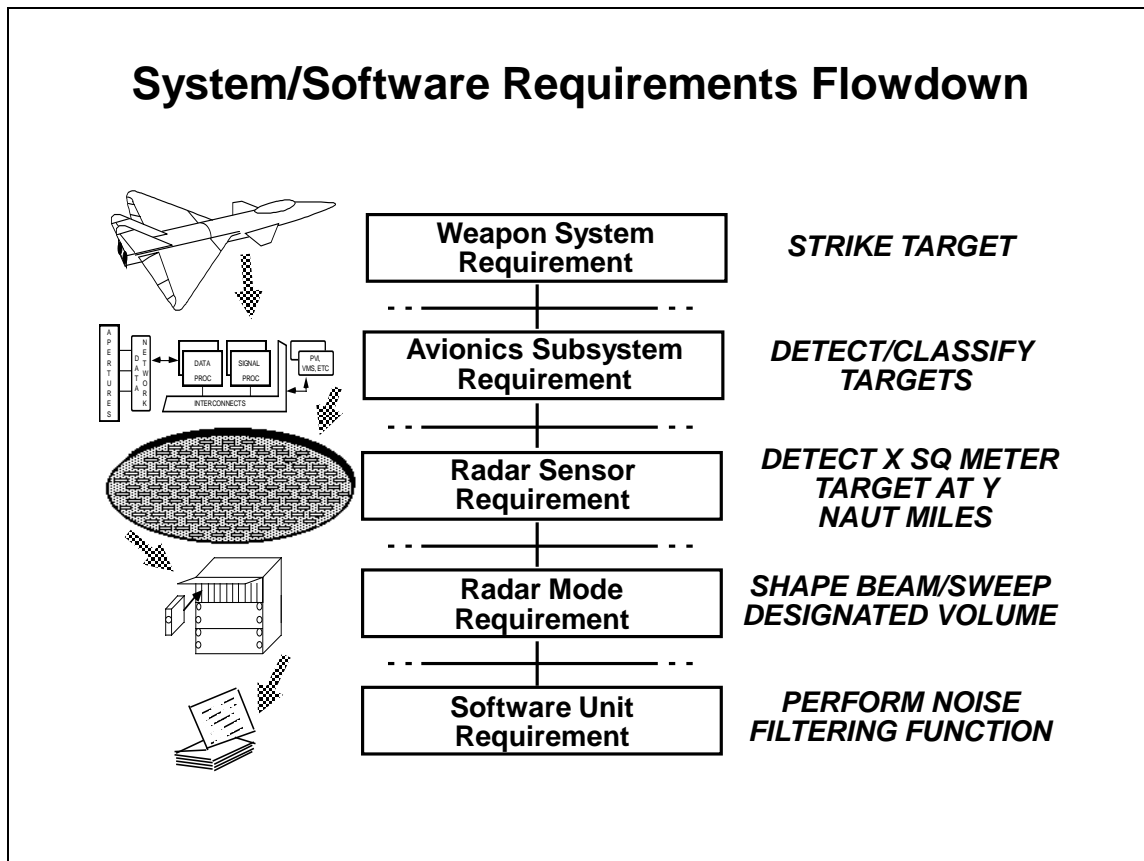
System/Software Requirements Flowdown

APERTURES

DATA NETWORK

DATA PROC

SIGNAL PROC

PVI, VMS, ETC

INTERCONNECTS

Weapon System Requirement

STRIKE TARGET

Avionics Subsystem Requirement

DETECT/CLASSIFY TARGETS

Radar Sensor Requirement

DETECT X SQ METER TARGET AT Y NAUT MILES

Radar Mode Requirement

SHAPE BEAM/SWEEP DESIGNATED VOLUME

Software Unit Requirement

PERFORM NOISE FILTERING FUNCTION